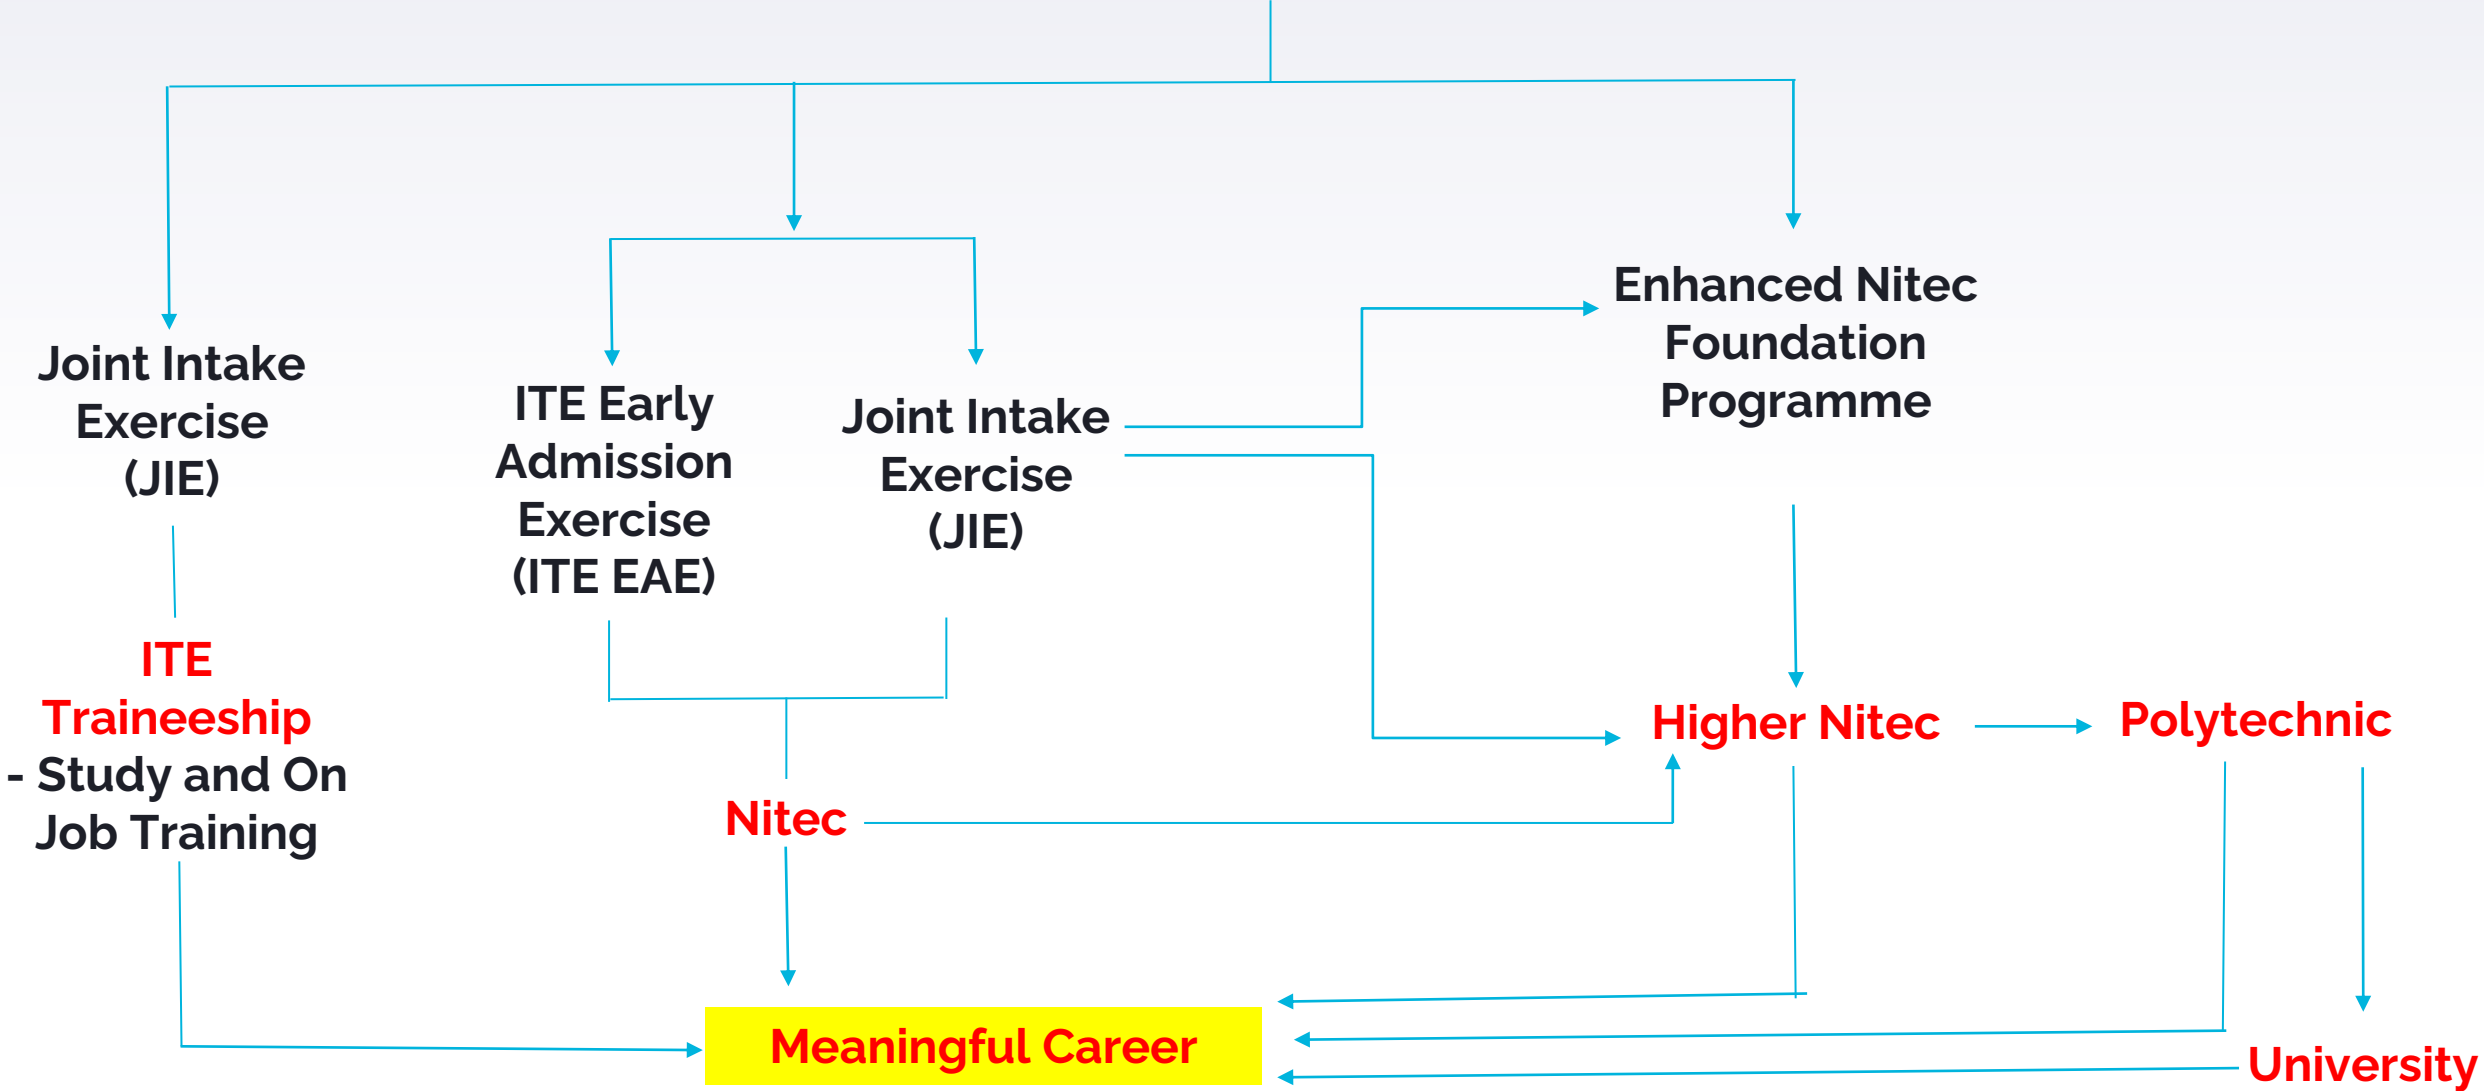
Enhanced Nitec Foundation Programme

Joint Intake Exercise (JIE)

ITE Early Admission Exercise (ITE EAE)

Joint Intake Exercise (JIE)

ITE Traineeship - Study and On Job Training

Higher Nitec

Polytechnic

Nitec

Meaningful Career

University